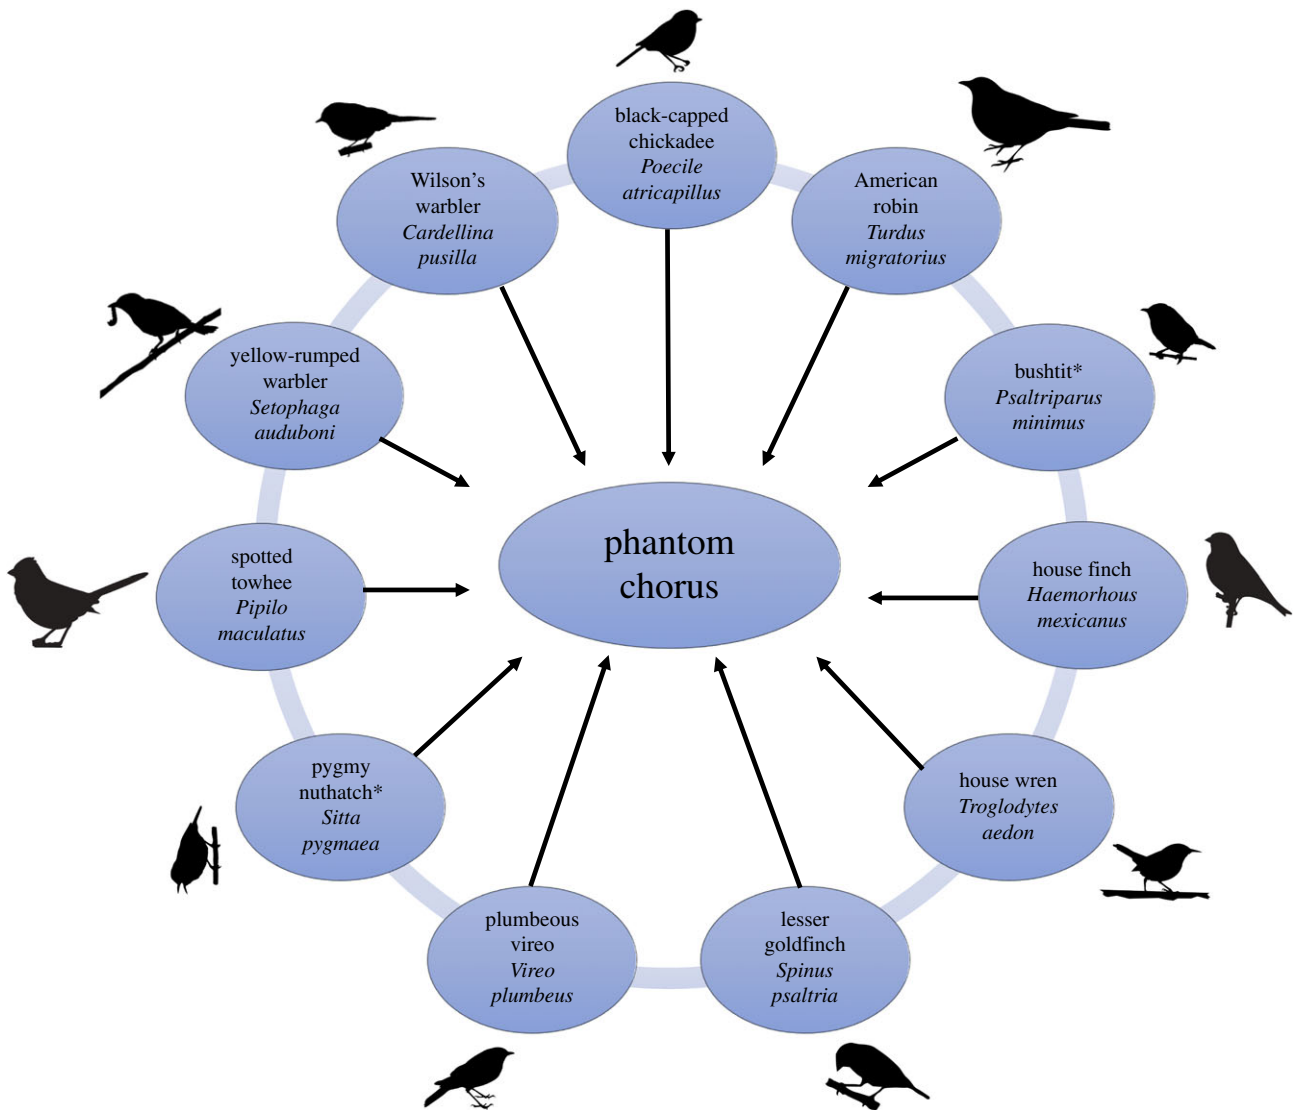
black-capped chickadee
*Poecile atricapillus*

American robin
*Turdus migratorius*

bushtit*
*Psaltriparus minimus*

house finch
*Haemorhous mexicanus*

house wren
*Troglodytes aedon*

lesser goldfinch
*Spinus psaltria*

plumbeous vireo
*Vireo plumbeus*

pygmy nuthatch*
*Sitta pygmaea*

spotted towhee
*Pipilo maculatus*

yellow-rumped warbler
*Setophaga auduboni*

Wilson's warbler
*Cardellina pusilla*

phantom chorus